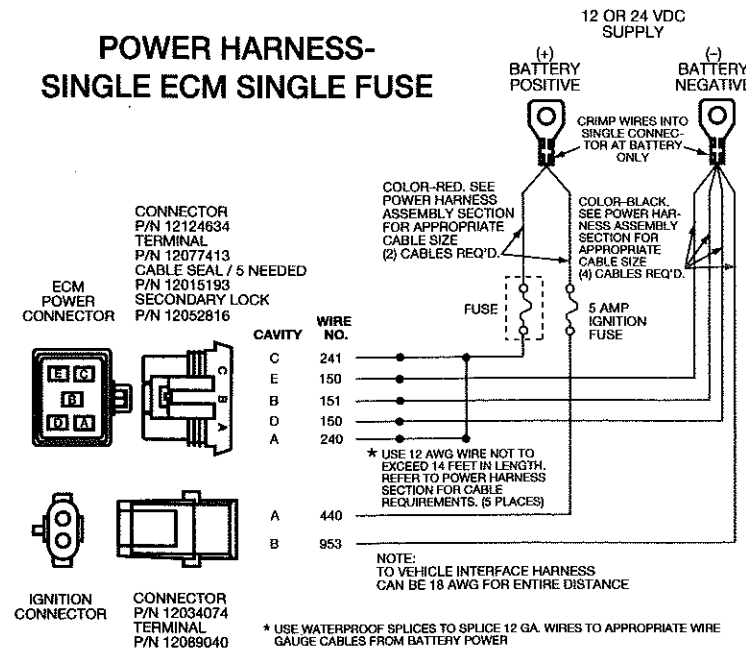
POWER HARNESS-
SINGLE ECM SINGLE FUSE

12 OR 24 VDC SUPPLY

(+)
BATTERY
POSITIVE

(−)
BATTERY
NEGATIVE

CRIMP WIRES INTO SINGLE CONNECTOR AT BATTERY ONLY

COLOR-RED. SEE POWER HARNESS ASSEMBLY SECTION FOR APPROPRIATE CABLE SIZE (2) CABLES REQ'D.

COLOR-BLACK. SEE POWER HARNESS ASSEMBLY SECTION FOR APPROPRIATE CABLE SIZE (4) CABLES REQ'D.

CONNECTOR
P/N 12124634
TERMINAL
P/N 12077413
CABLE SEAL / 5 NEEDED
P/N 12015193
SECONDARY LOCK
P/N 12052816

ECM
POWER
CONNECTOR

FUSE

5 AMP
IGNITION
FUSE

E C
B
D A

C
B
A

| CAVITY | WIRE NO. |
|---|---|
| C | 241 |
| E | 150 |
| B | 151 |
| D | 150 |
| A | 240 |

★ USE 12 AWG WIRE NOT TO EXCEED 14 FEET IN LENGTH. REFER TO POWER HARNESS SECTION FOR CABLE REQUIREMENTS. (5 PLACES)

| A | 440 |
|---|---|
| B | 953 |

NOTE:
TO VEHICLE INTERFACE HARNESS CAN BE 18 AWG FOR ENTIRE DISTANCE

IGNITION
CONNECTOR

CONNECTOR
P/N 12034074
TERMINAL
P/N 12089040

* USE WATERPROOF SPLICES TO SPLICE 12 GA. WIRES TO APPROPRIATE WIRE GAUGE CABLES FROM BATTERY POWER